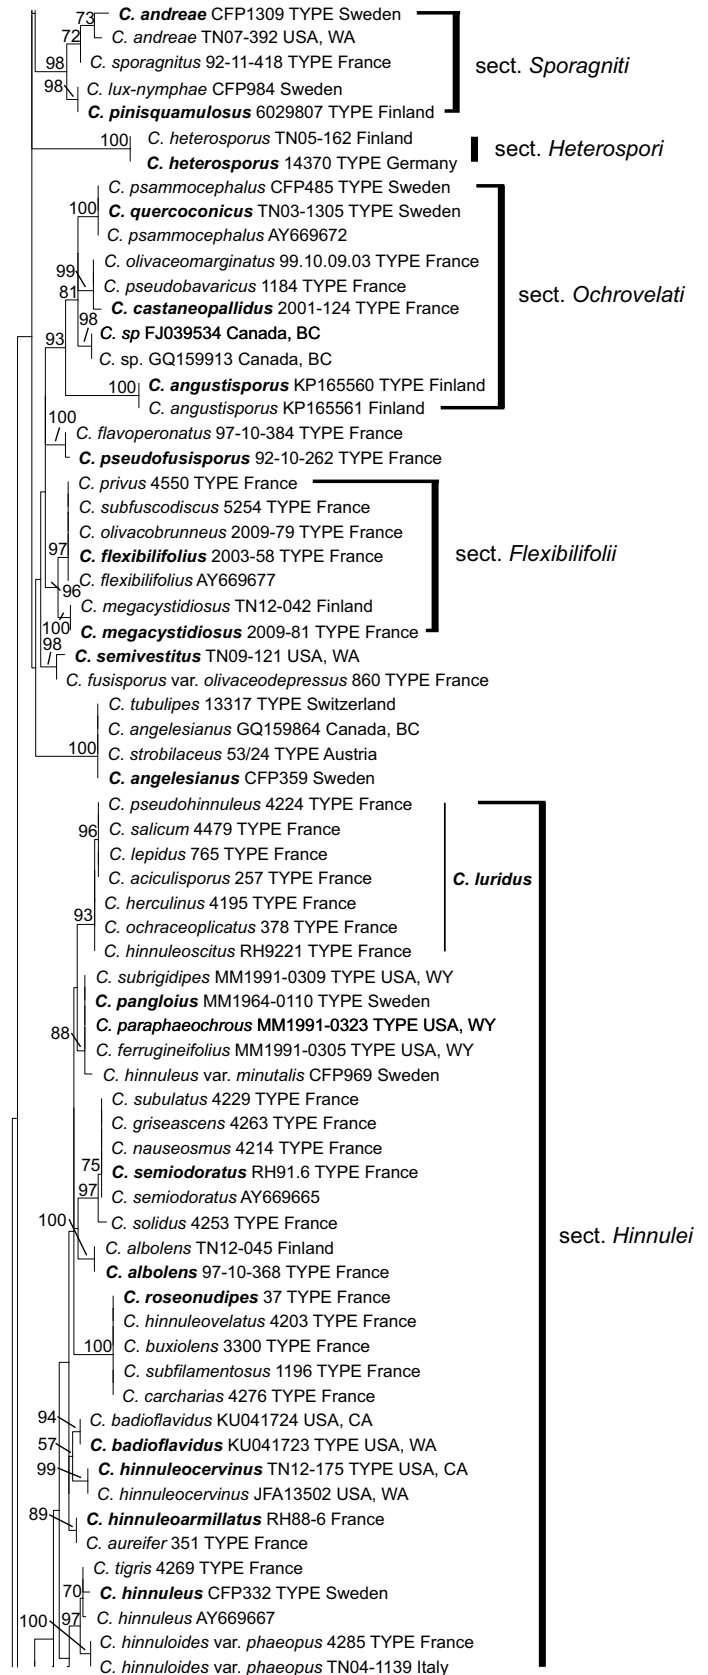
73 C. andreae CFP1309 TYPE Sweden
C. andreae TN07-392 USA, WA
72
98 C. sporagnitus 92-11-418 TYPE France
98 C. lux-nymphae CFP984 Sweden
C. pinisquamulosus 6029807 TYPE Finland
sect. Sporagniti
100 C. heterosporus TN05-162 Finland
C. heterosporus 14370 TYPE Germany
sect. Heterospori
C. psammocephalus CFP485 TYPE Sweden
100 C. quercoconicus TN03-1305 TYPE Sweden
C. psammocephalus AY669672
99 C. olivaceomarginatus 99.10.09.03 TYPE France
81 C. pseudobavaricus 1184 TYPE France
98 C. castaneopallidus 2001-124 TYPE France
/ C. sp FJ039534 Canada, BC
93 C. sp. GQ159913 Canada, BC
100 C. angustisporus KP165560 TYPE Finland
C. angustisporus KP165561 Finland
sect. Ochrovelati
100
/ C. flavoperonatus 97-10-384 TYPE France
C. pseudofusisporus 92-10-262 TYPE France
C. privus 4550 TYPE France
C. subfuscodiscus 5254 TYPE France
C. olivacobrunneus 2009-79 TYPE France
97 C. flexibilifolius 2003-58 TYPE France
96 C. flexibilifolius AY669677
C. megacystidiosus TN12-042 Finland
98 C. megacystidiosus 2009-81 TYPE France
98
/ C. semivestitus TN09-121 USA, WA
C. fusisporus var. olivaceodepressus 860 TYPE France
sect. Flexibilifolii
C. tubulipes 13317 TYPE Switzerland
C. angelesianus GQ159864 Canada, BC
100 C. strobilaceus 53/24 TYPE Austria
C. angelesianus CFP359 Sweden
C. pseudohinnuleus 4224 TYPE France
96 C. salicum 4479 TYPE France
C. lepidus 765 TYPE France
C. aciculisporus 257 TYPE France
C. herculinus 4195 TYPE France
93 C. ochraceoplicatus 378 TYPE France
C. hinnuleoscitus RH9221 TYPE France
C. luridus
C. subrigidipes MM1991-0309 TYPE USA, WY
C. pangloius MM1964-0110 TYPE Sweden
C. paraphaeochrous MM1991-0323 TYPE USA, WY
88 C. ferrugineifolius MM1991-0305 TYPE USA, WY
C. hinnuleus var. minutalis CFP969 Sweden
C. subulatus 4229 TYPE France
C. griseascens 4263 TYPE France
C. nauseosmus 4214 TYPE France
75 C. semiodoratus RH91.6 TYPE France
97 C. semiodoratus AY669665
C. solidus 4253 TYPE France
100 C. albolens TN12-045 Finland
C. albolens 97-10-368 TYPE France
C. roseonudipes 37 TYPE France
C. hinnuleovelatus 4203 TYPE France
100 C. buxiolens 3300 TYPE France
C. subfilamentosus 1196 TYPE France
C. carcharias 4276 TYPE France
94 C. badioflavidus KU041724 USA, CA
57 C. badioflavidus KU041723 TYPE USA, WA
99 C. hinnuleocervinus TN12-175 TYPE USA, CA
C. hinnuleocervinus JFA13502 USA, WA
89 C. hinnuleoarmillatus RH88-6 France
C. aureifer 351 TYPE France
C. tigris 4269 TYPE France
70 C. hinnuleus CFP332 TYPE Sweden
97 C. hinnuleus AY669667
100 C. hinnuloides var. phaeopus 4285 TYPE France
C. hinnuloides var. phaeopus TN04-1139 Italy
sect. Hinnulei